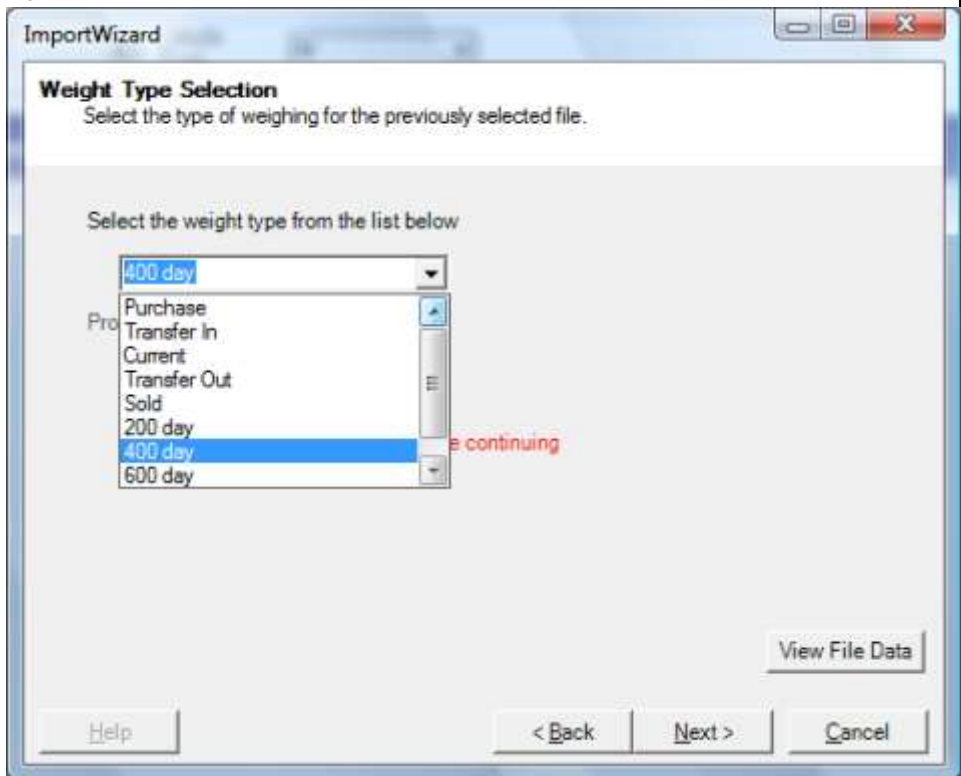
ImportWizard

Weight Type Selection
Select the type of weighing for the previously selected file.

Select the weight type from the list below

400 day

Pro

Purchase
Transfer In
Current
Transfer Out
Sold
200 day
400 day
600 day

e continuing

View File Data

Help

< Back

Next >

Cancel